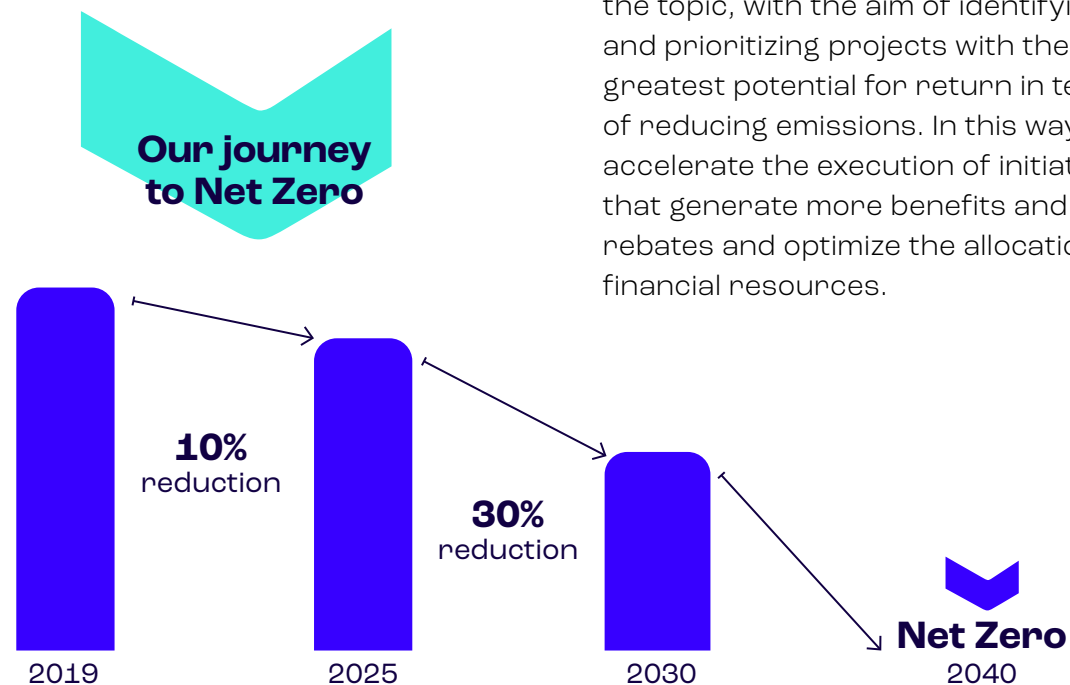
Our journey to Net Zero

the topic, with the aim of identifyi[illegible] and prioritizing projects with the greatest potential for return in te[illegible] of reducing emissions. In this way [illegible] accelerate the execution of initiat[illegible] that generate more benefits and rebates and optimize the allocatio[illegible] financial resources.

10% reduction

30% reduction

Net Zero

2019

2025

2030

2040